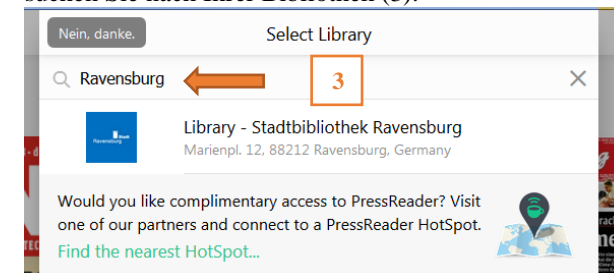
suchen Sie nach Ihrer Bibliothek (3).

Nein, danke.

Select Library

Ravensburg

3

Library - Stadtbibliothek Ravensburg
Marienpl. 12, 88212 Ravensburg, Germany

Would you like complimentary access to PressReader? Visit one of our partners and connect to a PressReader HotSpot.

Find the nearest HotSpot...